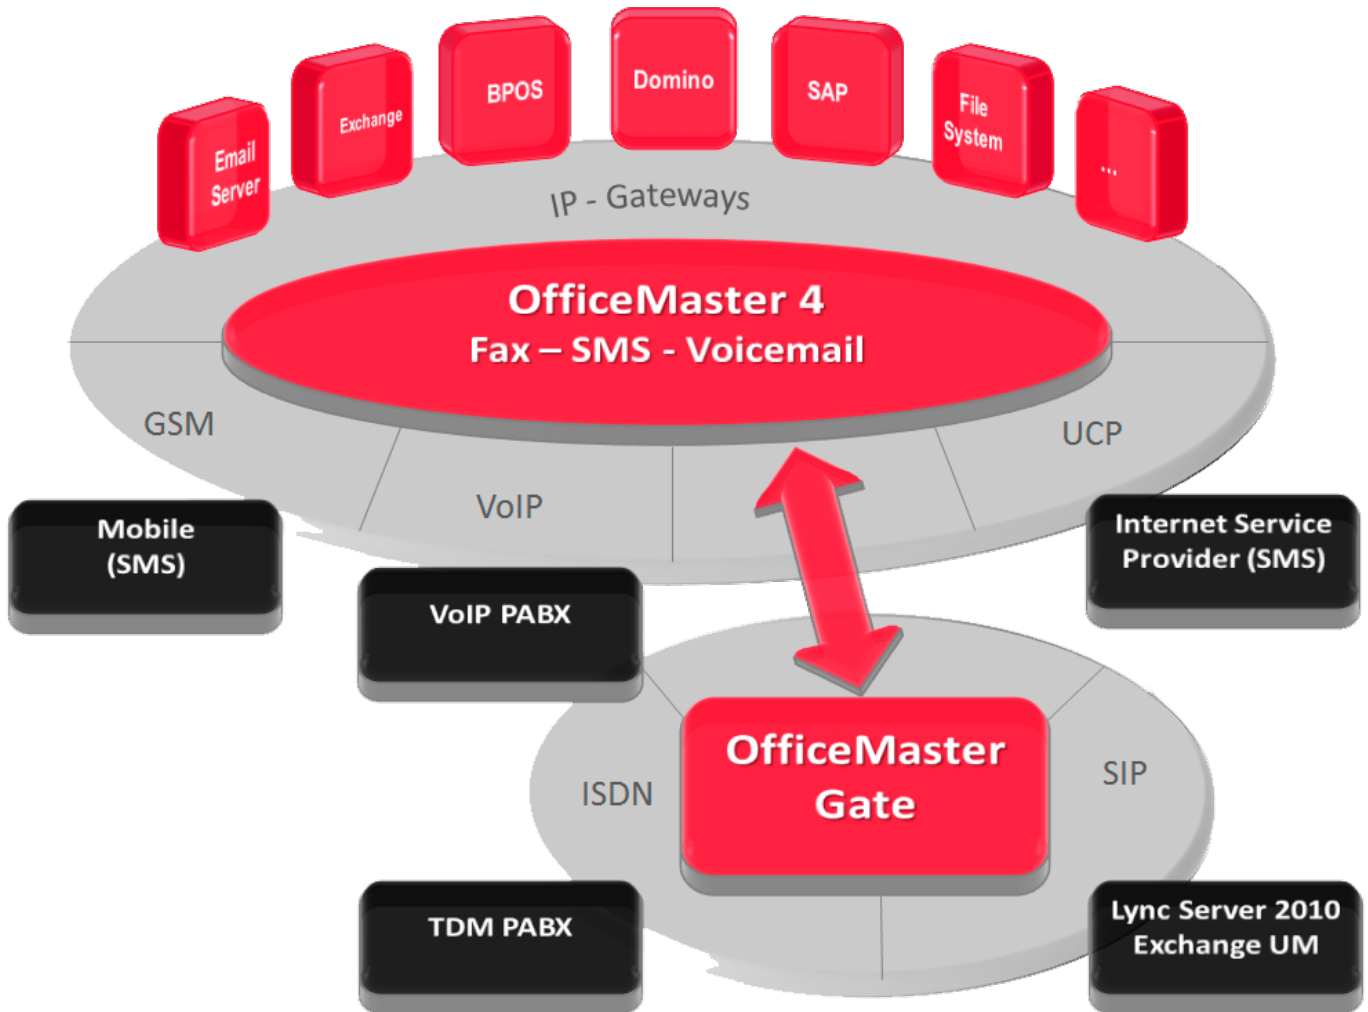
Email Server

Exchange

BPOS

Domino

SAP

File System

...

IP - Gateways

OfficeMaster 4
Fax – SMS - Voicemail

GSM

UCP

VoIP

Mobile (SMS)

Internet Service Provider (SMS)

VoIP PABX

ISDN

OfficeMaster Gate

SIP

TDM PABX

Lync Server 2010
Exchange UM